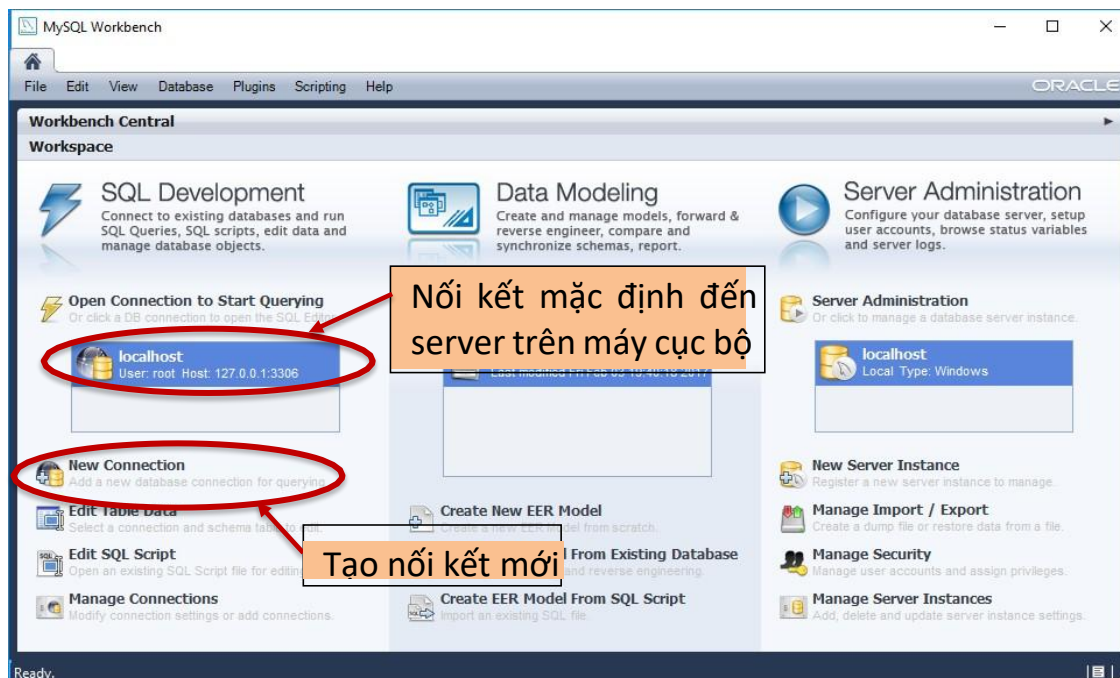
MySQL Workbench

File Edit View Database Plugins Scripting Help

ORACLE

Workbench Central

Workspace

SQL Development
Connect to existing databases and run SQL Queries, SQL scripts, edit data and manage database objects.

Data Modeling
Create and manage models, forward & reverse engineer, compare and synchronize schemas, report.

Server Administration
Configure your database server, setup user accounts, browse status variables and server logs.

Open Connection to Start Querying
Or click a DB connection to open the SQL Editor.

Nối kết mặc định đến server trên máy cục bộ

localhost
User: root Host: 127.0.0.1:3306

Last modified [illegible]

Server Administration
Or click to manage a database server instance.

localhost
Local Type: Windows

New Connection
Add a new database connection for querying.

Edit Table Data
Select a connection and schema table to edit.

Edit SQL Script
Open an existing SQL Script file for editing.

Manage Connections
Modify connection settings or add connections.

Create New EER Model
Create a new EER Model from scratch.

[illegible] From Existing Database
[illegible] and reverse engineering.

Tạo nối kết mới

Create EER Model From SQL Script
Import an existing SQL file.

New Server Instance
Register a new server instance to manage.

Manage Import / Export
Create a dump file or restore data from a file.

Manage Security
Manage user accounts and assign privileges.

Manage Server Instances
Add, delete and update server instance settings.

Ready.